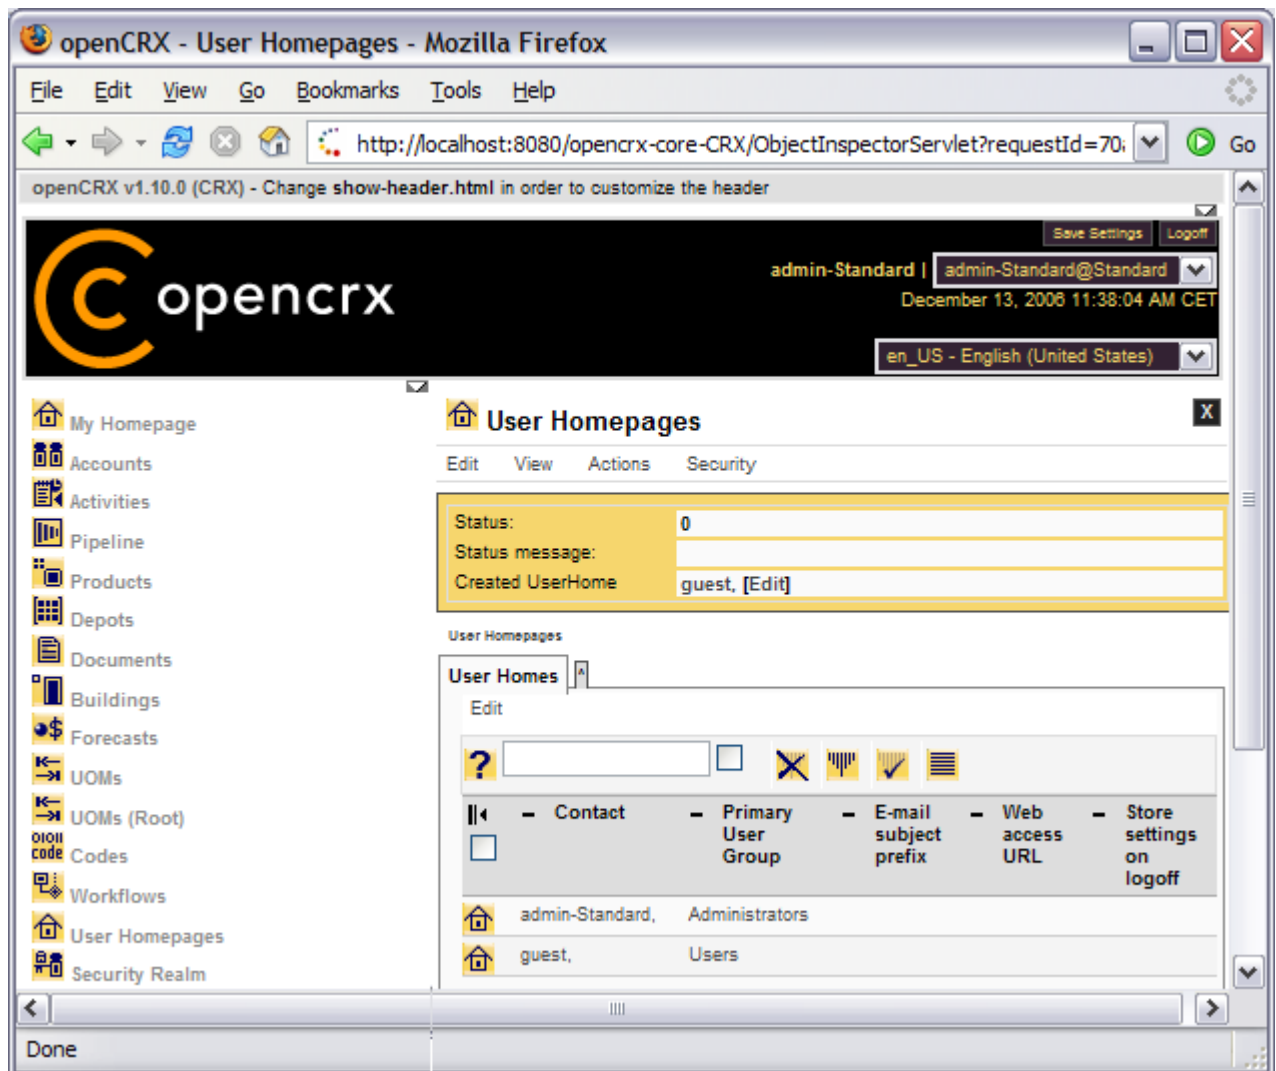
openCRX - User Homepages - Mozilla Firefox

File Edit View Go Bookmarks Tools Help

http://localhost:8080/opencrx-core-CRX/ObjectInspectorServlet?requestId=70; Go

openCRX v1.10.0 (CRX) - Change show-header.html in order to customize the header

Save Settings Logoff

opencrx

admin-Standard | admin-Standard@Standard

December 13, 2006 11:38:04 AM CET

en_US - English (United States)

My Homepage
Accounts
Activities
Pipeline
Products
Depots
Documents
Buildings
Forecasts
UOMs
UOMs (Root)
Codes
Workflows
User Homepages
Security Realm

User Homepages

X

Edit View Actions Security

| | |
|---|---|
| Status: | 0 |
| Status message: | |
| Created UserHome | guest, [Edit] |

User Homepages

User Homes

Edit

?

| Contact | Primary User Group | E-mail subject prefix | Web access URL | Store settings on logoff |
|---|---|---|---|---|
| admin-Standard, | Administrators | | | |
| guest, | Users | | | |

Done